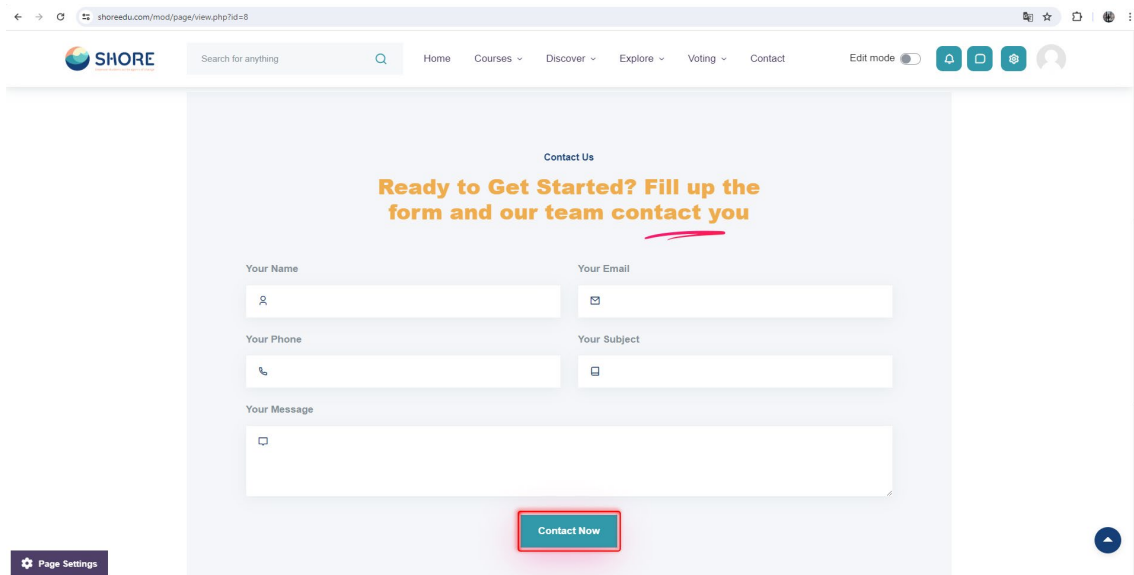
shoreedu.com/mod/page/view.php?id=8

SHORE

Search for anything

Home Courses Discover Explore Voting Contact

Edit mode

Contact Us

Ready to Get Started? Fill up the form and our team contact you

Your Name

Your Email

Your Phone

Your Subject

Your Message

Contact Now

Page Settings